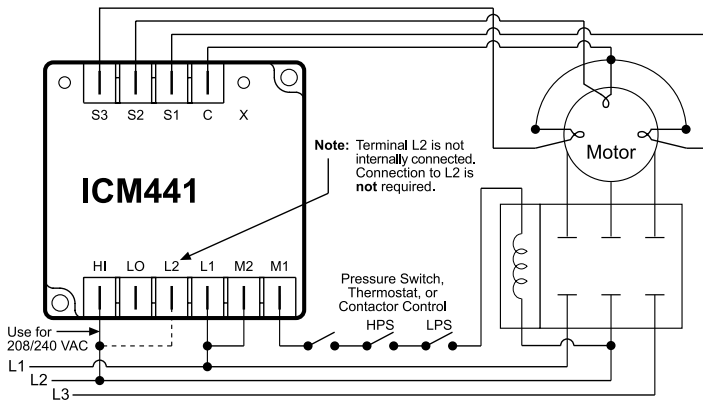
S3 S2 S1 C X

Note: Terminal L2 is not internally connected. Connection to L2 is not required.

ICM441

Motor

HI LO L2 L1 M2 M1

Pressure Switch, Thermostat, or Contactor Control

HPS LPS

Use for 208/240 VAC

L1
L2
L3